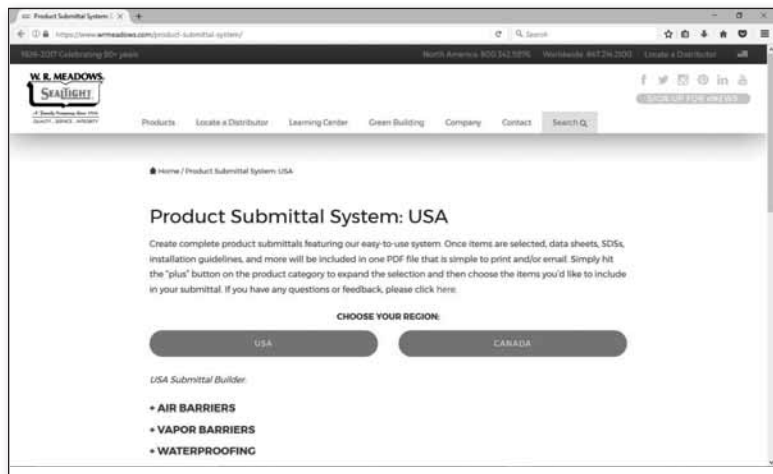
Product Submittal System | ×

https://www.wrmeadows.com/product-submittal-system/

Search

1926-2017 Celebrating 90+ years

North America: 800.342.5976 Worldwide: 847.214.2100 Locate a Distributor

W. R. MEADOWS
SEALTIGHT
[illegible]
QUALITY · SERVICE · INTEGRITY

SIGN UP FOR eNEWS

Products Locate a Distributor Learning Center Green Building Company Contact Search

Home / Product Submittal System: USA

Product Submittal System: USA

Create complete product submittals featuring our easy-to-use system. Once items are selected, data sheets, SDSs, installation guidelines, and more will be included in one PDF file that is simple to print and/or email. Simply hit the "plus" button on the product category to expand the selection and then choose the items you'd like to include in your submittal. If you have any questions or feedback, please click here.

CHOOSE YOUR REGION:

USA

CANADA

USA Submittal Builder

+ AIR BARRIERS

+ VAPOR BARRIERS

+ WATERPROOFING